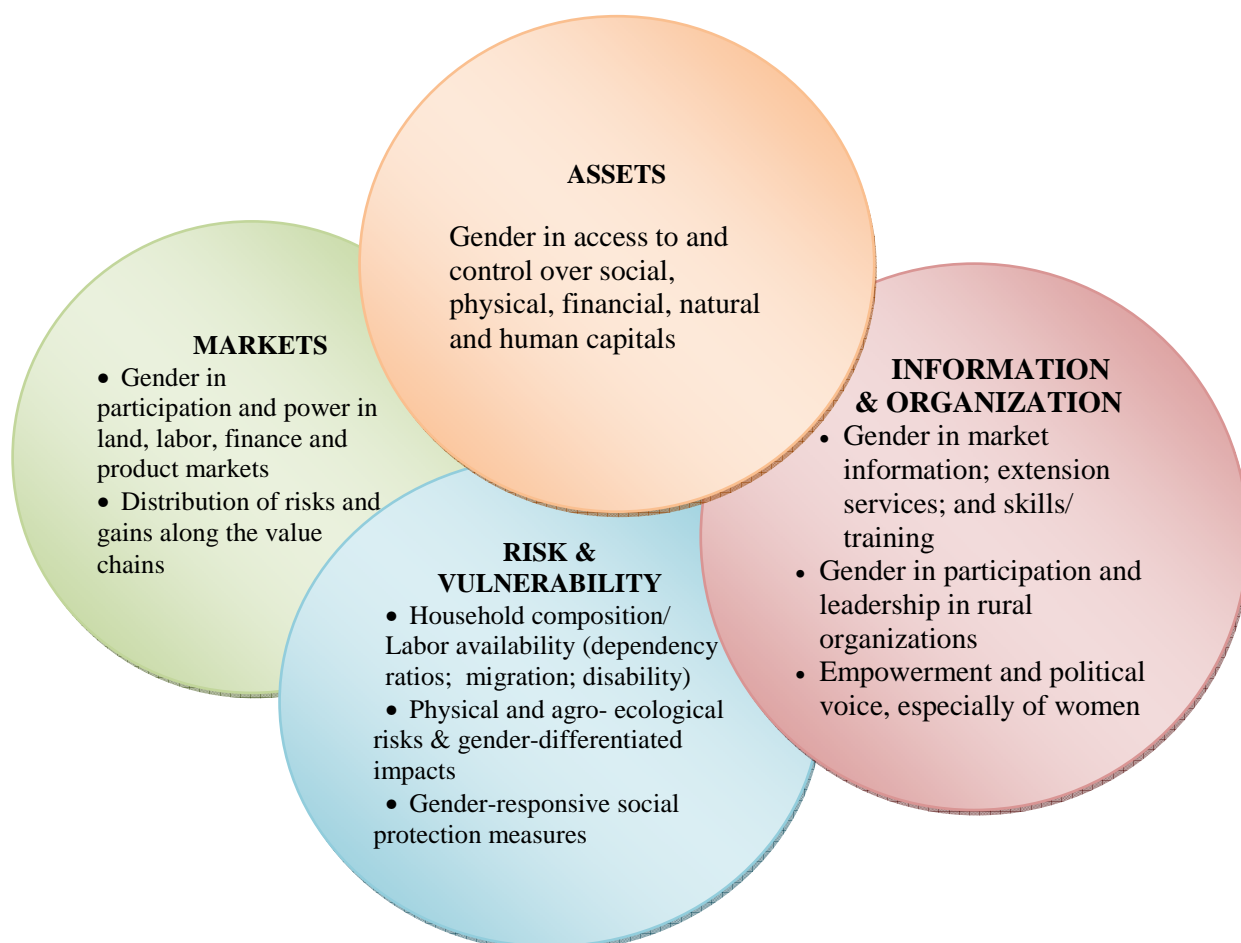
ASSETS

Gender in access to and control over social, physical, financial, natural and human capitals

MARKETS

- Gender in participation and power in land, labor, finance and product markets
- Distribution of risks and gains along the value chains

INFORMATION & ORGANIZATION

- Gender in market information; extension services; and skills/ training
- Gender in participation and leadership in rural organizations
- Empowerment and political voice, especially of women

RISK & VULNERABILITY

- Household composition/ Labor availability (dependency ratios; migration; disability)
- Physical and agro- ecological risks & gender-differentiated impacts
- Gender-responsive social protection measures